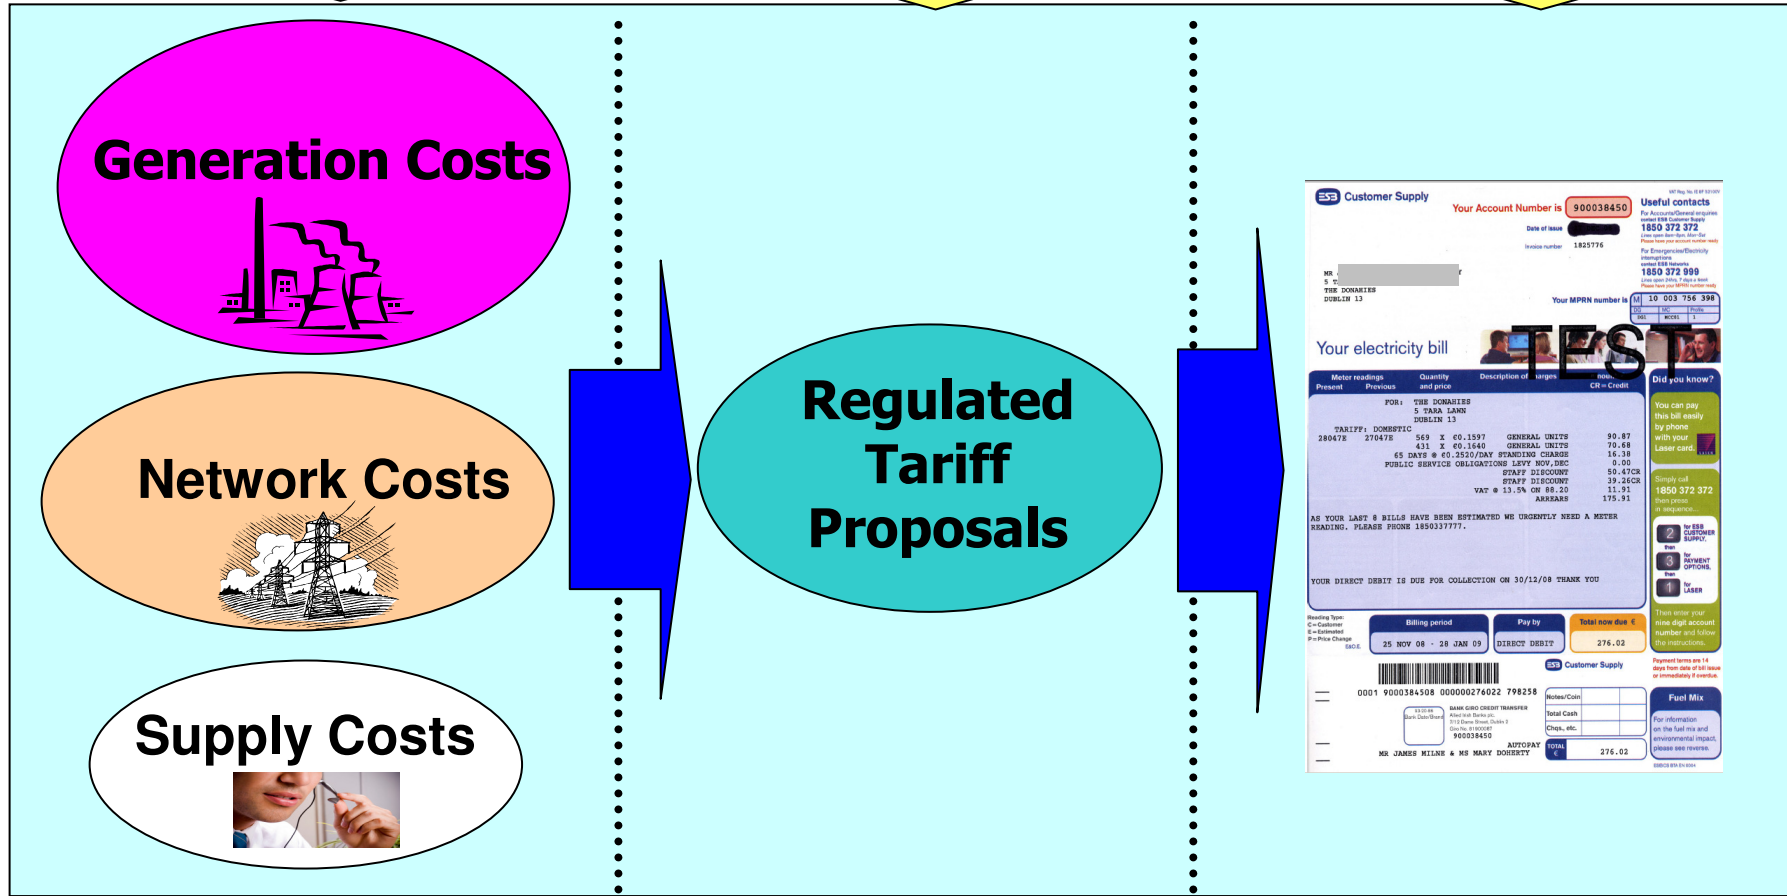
Generation Costs

Network Costs

Supply Costs

Regulated Tariff Proposals

ESB Customer Supply

Your Account Number is 900038450

Useful contacts

Date of issue

Invoice number 1825776

1850 372 372

1850 372 999

MR
5 T
THE DONAHIES
DUBLIN 13

Your MPRN number is M 10 003 756 398

Your electricity bill

TEST

Did you know?

Meter readings Present Previous

Quantity and price

Description of charges

CR = Credit

FOR: THE DONAHIES
5 TARA LAWN
DUBLIN 13

TARIFF: DOMESTIC

| 28047E | 27047E | 569 X €0.1597 | GENERAL UNITS | 90.87 |
|---|---|---|---|---|
| | | 431 X €0.1640 | GENERAL UNITS | 70.68 |
| | | 65 DAYS @ €0.2520/DAY | STANDING CHARGE | 16.38 |
| | | | PUBLIC SERVICE OBLIGATIONS LEVY NOV,DEC | 0.00 |
| | | | STAFF DISCOUNT | 50.47CR |
| | | | STAFF DISCOUNT | 39.26CR |
| | | | VAT @ 13.5% ON 88.20 | 11.91 |
| | | | ARREARS | 175.91 |

AS YOUR LAST 8 BILLS HAVE BEEN ESTIMATED WE URGENTLY NEED A METER READING. PLEASE PHONE 1850337777.

YOUR DIRECT DEBIT IS DUE FOR COLLECTION ON 30/12/08 THANK YOU

You can pay this bill easily by phone with your Laser card.

Simply call 1850 372 372

Billing period 25 NOV 08 - 28 JAN 09

Pay by DIRECT DEBIT

Total now due € 276.02

ESB Customer Supply

0001 9000384508 000000276022 798258

BANK GIRO CREDIT TRANSFER

900038450

AUTOPAY

MR JAMES MILNE & MS MARY DOHERTY

TOTAL € 276.02

Fuel Mix